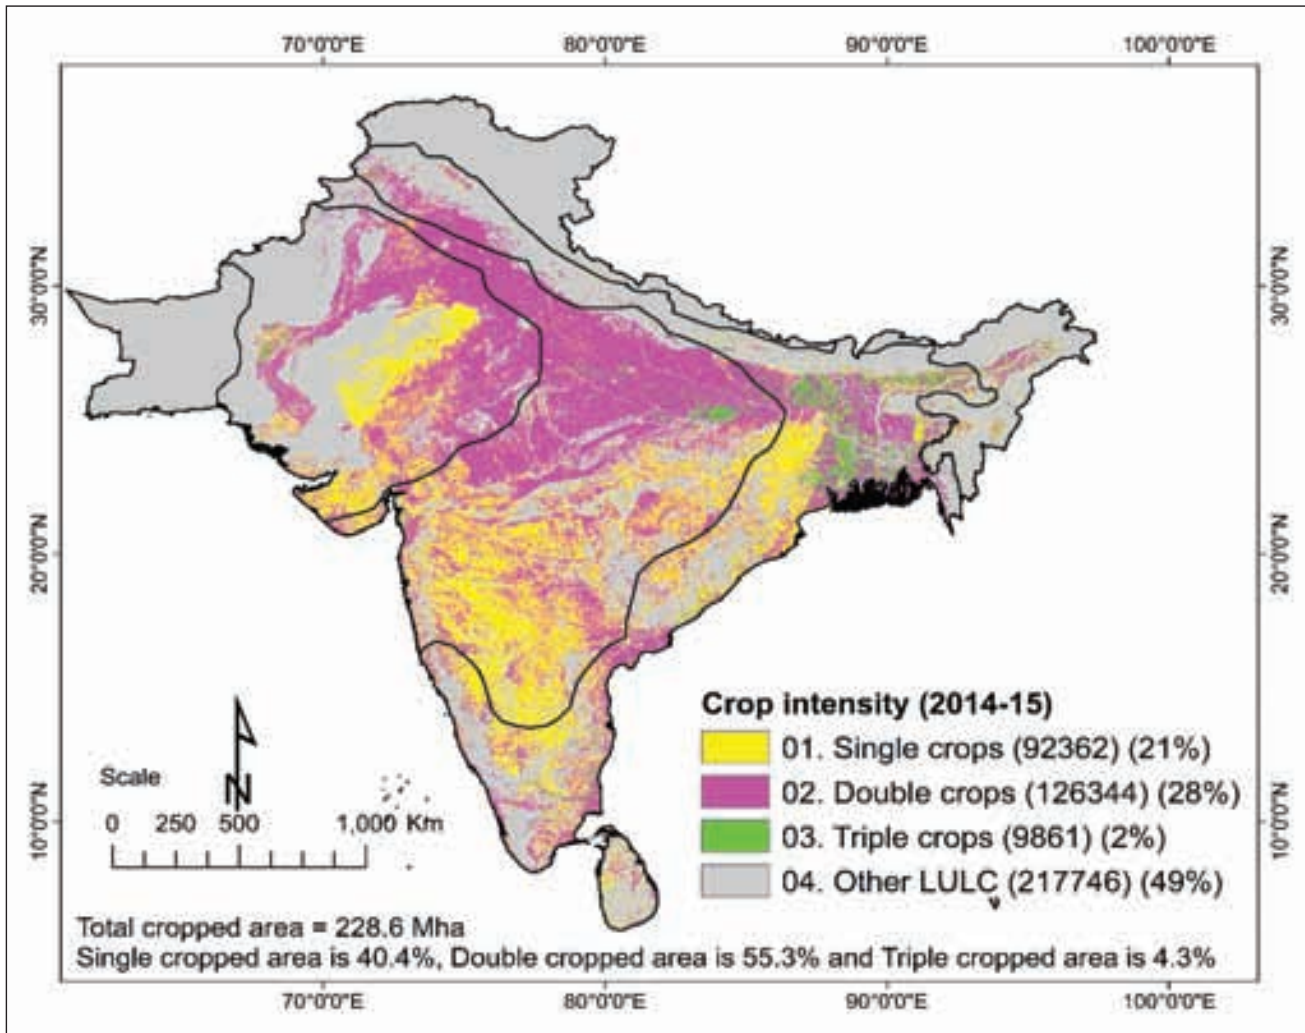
70°0'0"E
80°0'0"E
90°0'0"E
100°0'0"E

30°0'0"N
20°0'0"N
10°0'0"N

30°0'0"N
20°0'0"N
10°0'0"N

N

Scale
0 250 500 1,000 Km

Crop intensity (2014-15)
01. Single crops (92362) (21%)
02. Double crops (126344) (28%)
03. Triple crops (9861) (2%)
04. Other LULC (217746) (49%)

Total cropped area = 228.6 Mha
Single cropped area is 40.4%, Double cropped area is 55.3% and Triple cropped area is 4.3%

70°0'0"E
80°0'0"E
90°0'0"E
100°0'0"E